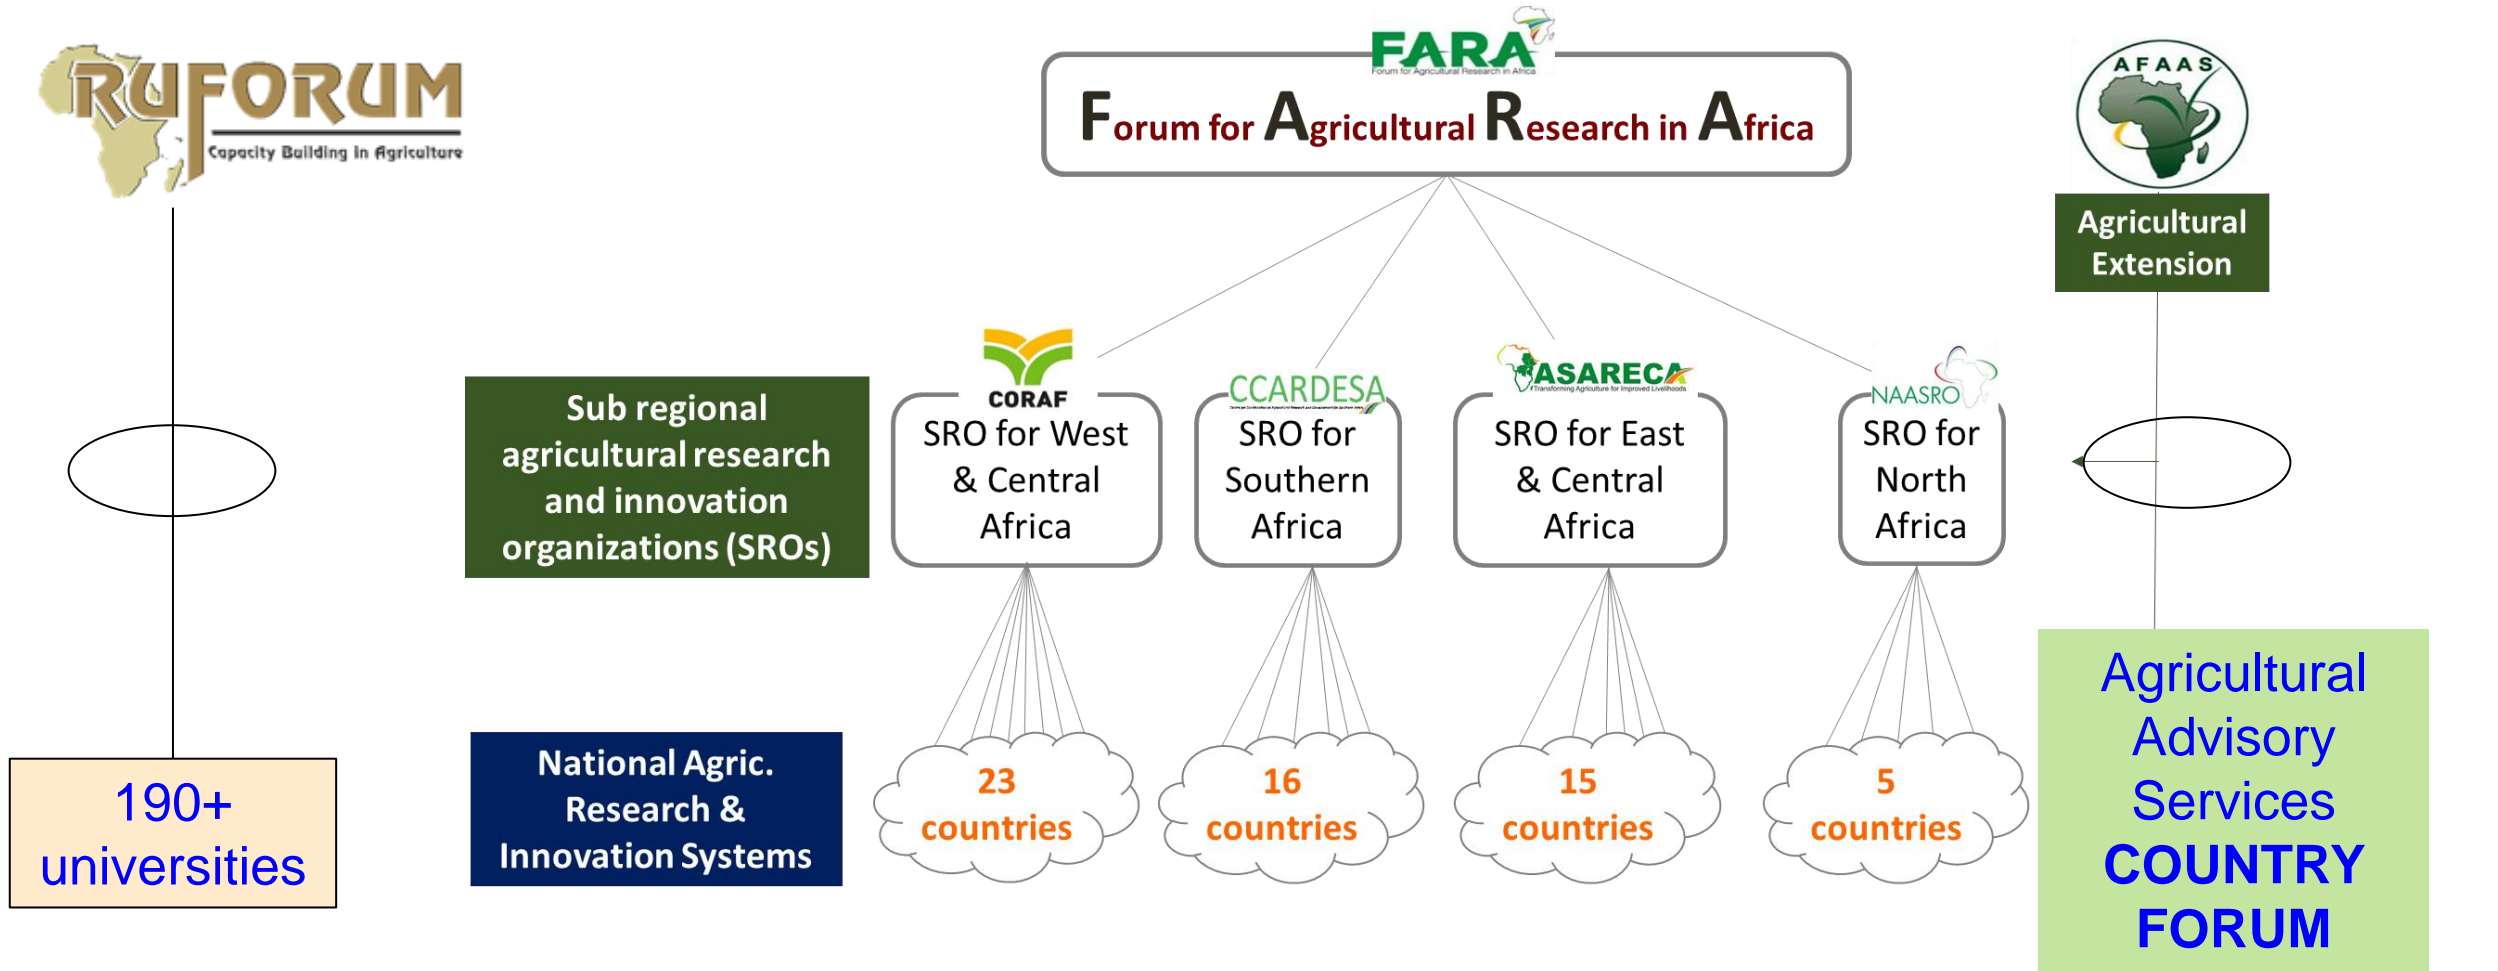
RUFORUM
Capacity Building in Agriculture

FARA
Forum for Agricultural Research in Africa

Forum for Agricultural Research in Africa

AFAAS

Agricultural Extension

Sub regional agricultural research and innovation organizations (SROs)

CORAF
SRO for West & Central Africa

CCARDESA
SRO for Southern Africa

ASARECA
Transforming Agriculture for Improved Livelihoods
SRO for East & Central Africa

NAASRO
SRO for North Africa

National Agric. Research & Innovation Systems

23 countries

16 countries

15 countries

5 countries

190+ universities

Agricultural Advisory Services COUNTRY FORUM